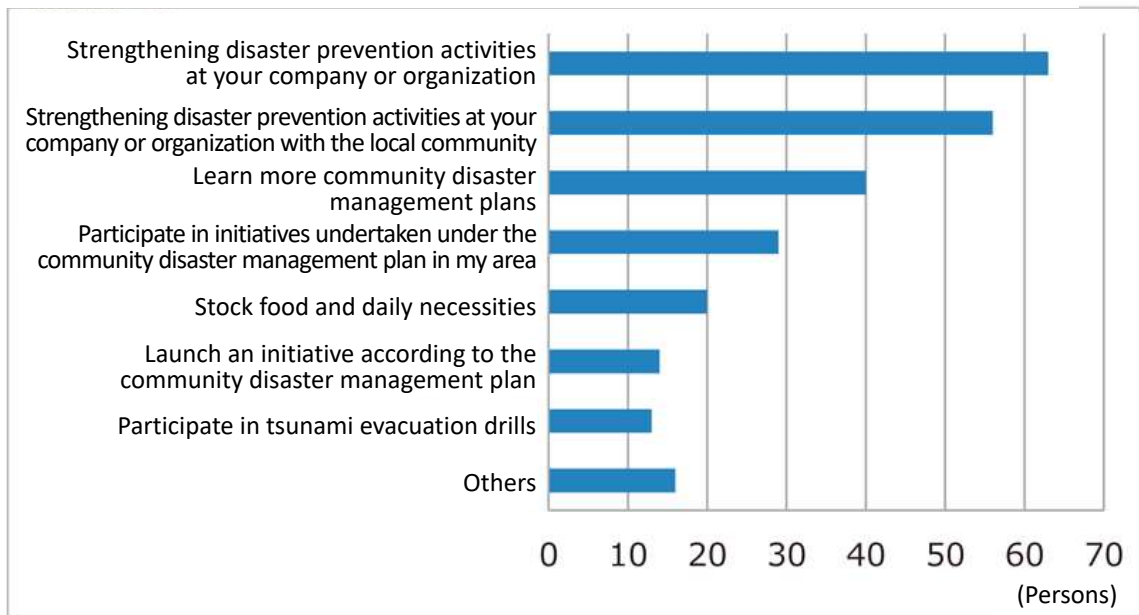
Strengthening disaster prevention activities at your company or organization

Strengthening disaster prevention activities at your company or organization with the local community

Learn more community disaster management plans

Participate in initiatives undertaken under the community disaster management plan in my area

Stock food and daily necessities

Launch an initiative according to the community disaster management plan

Participate in tsunami evacuation drills

Others

0 10 20 30 40 50 60 70

(Persons)